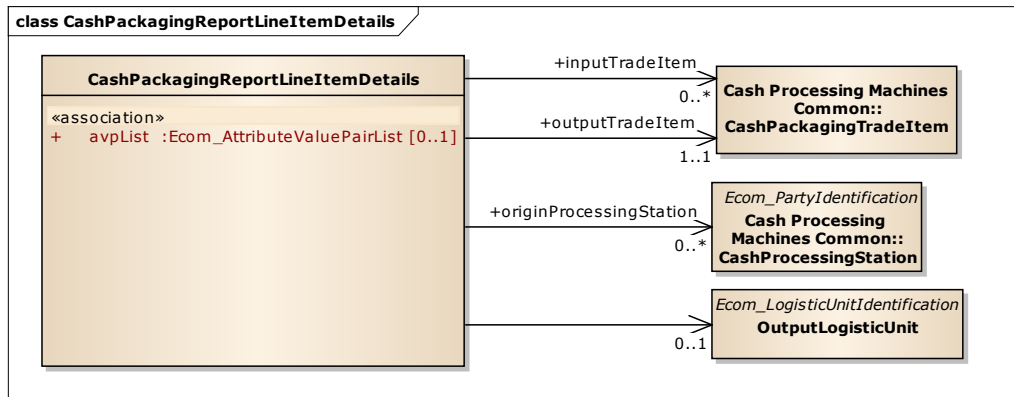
class CashPackagingReportLineItemDetails

CashPackagingReportLineItemDetails

«association»
+ avpList :Ecom_AttributeValuePairList [0..1]

+inputTradeItem
0..*

+outputTradeItem
1..1

Cash Processing Machines Common:: CashPackagingTradeItem

+originProcessingStation
0..*

Ecom_PartyIdentification
Cash Processing Machines Common:: CashProcessingStation

0..1

Ecom_LogisticUnitIdentification
OutputLogisticUnit